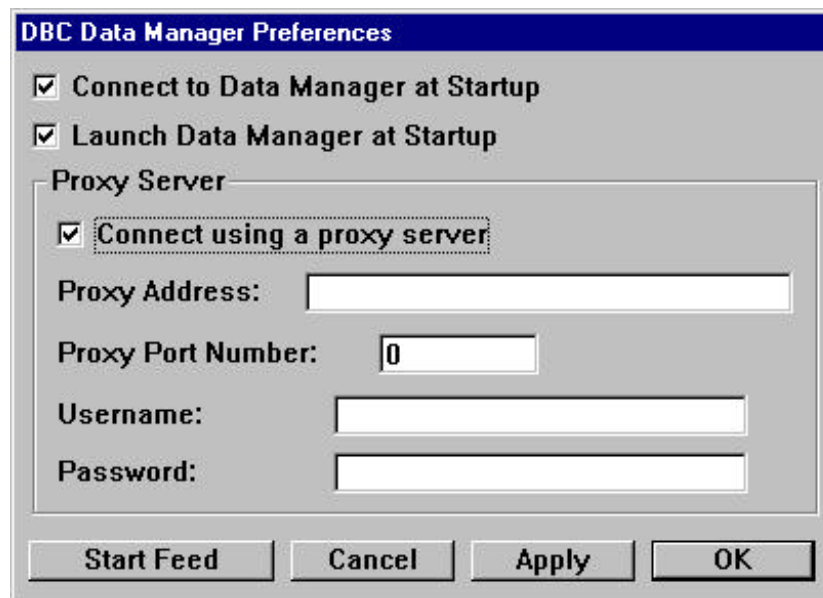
DBC Data Manager Preferences

☑ Connect to Data Manager at Startup

☑ Launch Data Manager at Startup

Proxy Server

☑ Connect using a proxy server

Proxy Address:

Proxy Port Number: 0

Username:

Password:

Start Feed | Cancel | Apply | OK